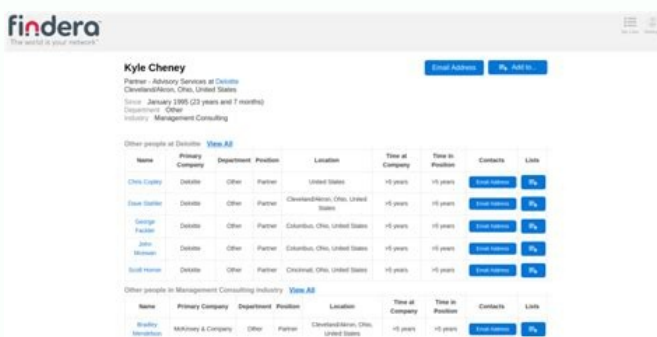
findera
The world is your network

Kyle Cheney
Partner - Advisory Services at Deloitte
Cleveland/Akron, Ohio, United States

Email Address
Add to...

Since January 1995 (23 years and 7 months)
Department Other
Industry Management Consulting

Other people at Deloitte View All

| Name | Primary Company | Department | Position | Location | Time at Company | Time in Position | Contacts | Lists |
|---|---|---|---|---|---|---|---|---|
| Chris Copley | Deloitte | Other | Partner | United States | >5 years | >5 years | Email Address | |
| Dave Stadler | Deloitte | Other | Partner | Cleveland/Akron, Ohio, United States | >5 years | >5 years | Email Address | |
| George Fackler | Deloitte | Other | Partner | Columbus, Ohio, United States | >5 years | >5 years | Email Address | |
| John Mclevan | Deloitte | Other | Partner | Columbus, Ohio, United States | >5 years | >5 years | Email Address | |
| Scott Horner | Deloitte | Other | Partner | Cincinnati, Ohio, United States | >5 years | >5 years | Email Address | |

Other people in Management Consulting Industry View All

| Name | Primary Company | Department | Position | Location | Time at Company | Time in Position | Contacts | Lists |
|---|---|---|---|---|---|---|---|---|
| Bradley Mendelson | McKinsey & Company | Other | Partner | Cleveland/Akron, Ohio, United States | >5 years | >5 years | Email Address | |